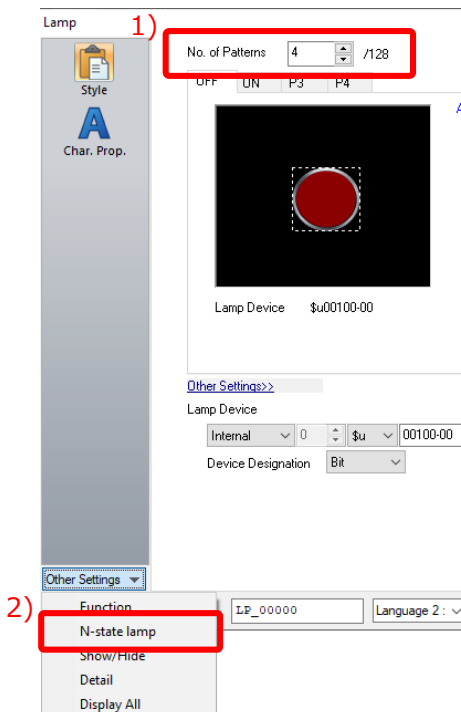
Lamp

Style

Char. Prop.

1)

No. of Patterns 4 /128

OFF ON P3 P4

A

Lamp Device $u00100-00

Other Settings>>

Lamp Device

Internal 0 $u 00100-00

Device Designation Bit

Other Settings

2)

Function

N-state lamp

Show/Hide

Detail

Display All

LP_00000

Language 2 :